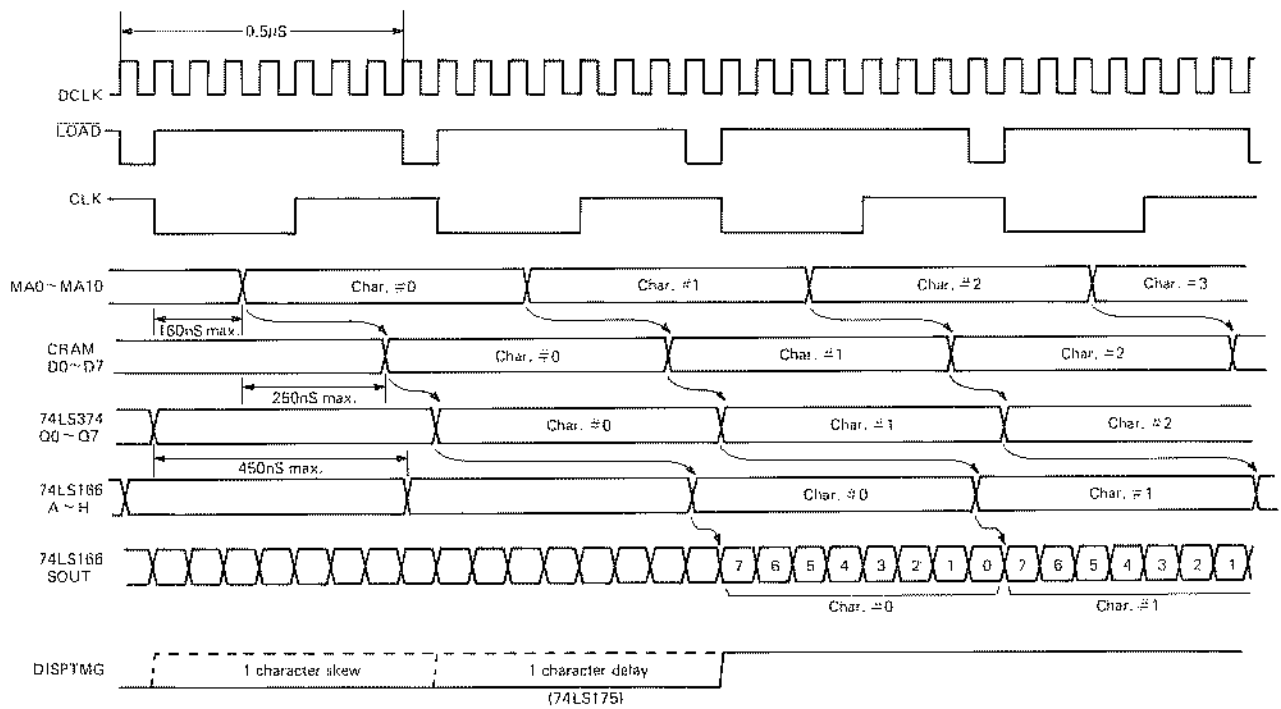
0.5μS

DCLK

$\overline{LOAD}$

CLK

MA0 ~ MA10

Char. #0

Char. #1

Char. #2

Char. #3

160nS max.

CRAM D0 ~ D7

Char. #0

Char. #1

Char. #2

250nS max.

74LS374 Q0 ~ Q7

Char. #0

Char. #1

Char. #2

450nS max.

74LS166 A ~ H

Char. #0

Char. #1

74LS166 SOUT

7 6 5 4 3 2 1 0 7 6 5 4 3 2 1

Char. #0

Char. #1

DISPTMG

1 character skew

1 character delay

(74LS175)